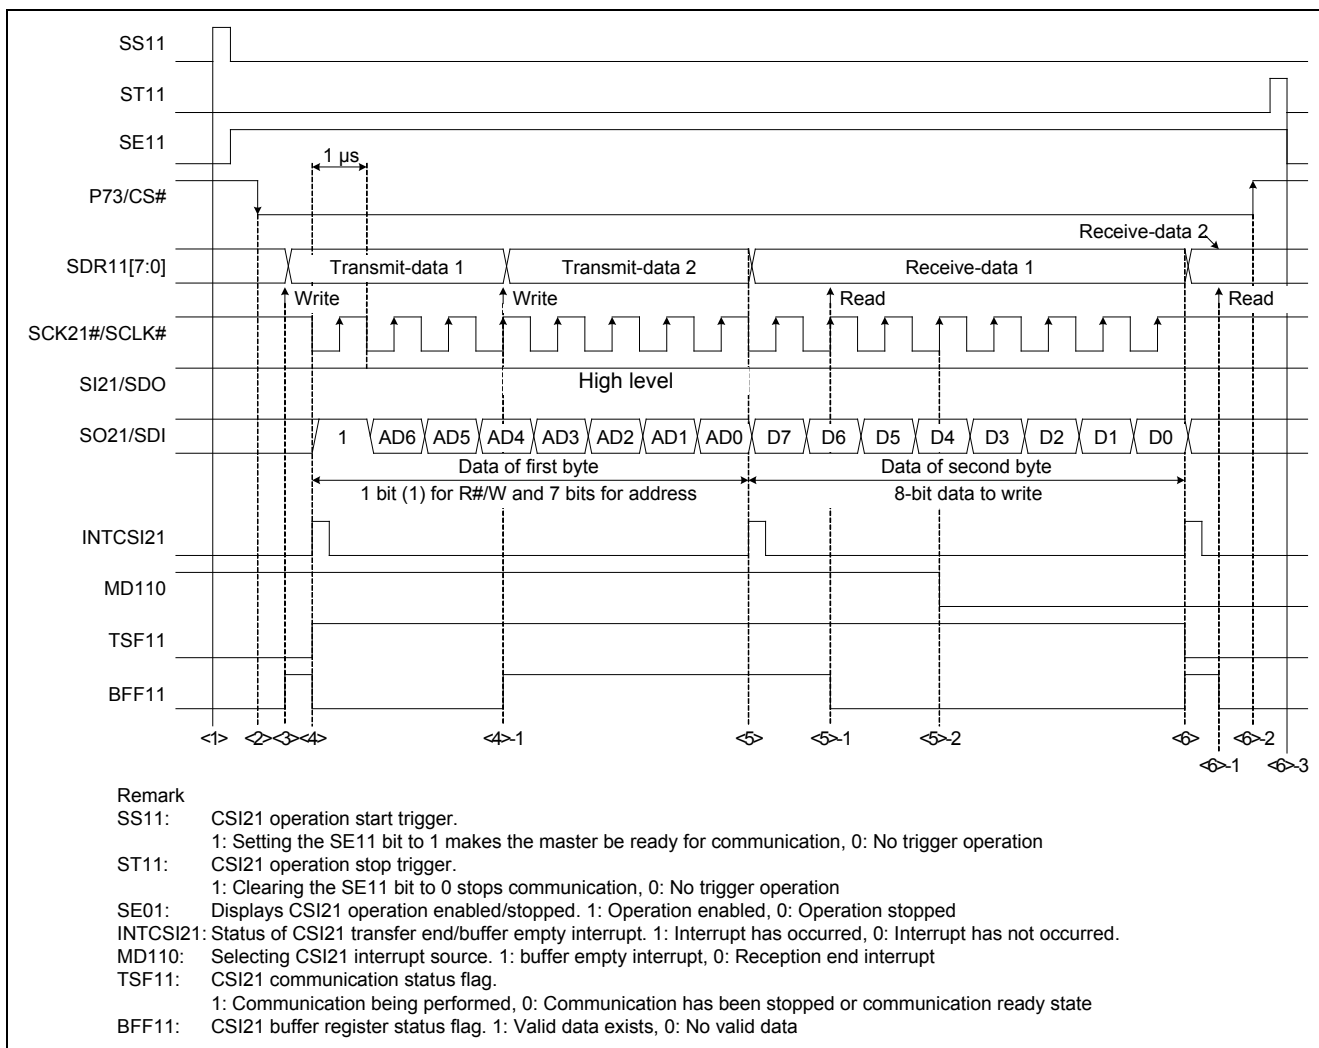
SS11

ST11

SE11

1 µs

P73/CS#

Receive-data 2

SDR11[7:0]

Transmit-data 1

Transmit-data 2

Receive-data 1

Write

Write

Read

Read

SCK21#/SCLK#

SI21/SDO

High level

SO21/SDI

1

AD6

AD5

AD4

AD3

AD2

AD1

AD0

D7

D6

D5

D4

D3

D2

D1

D0

Data of first byte

Data of second byte

1 bit (1) for R#/W and 7 bits for address

8-bit data to write

INTCSI21

MD110

TSF11

BFF11

<1> <2><3><4> <4>-1 <5> <5>-1 <5>-2 <6> <6>-2 <6>-1 <6>-3

Remark
SS11: CSI21 operation start trigger.
1: Setting the SE11 bit to 1 makes the master be ready for communication, 0: No trigger operation
ST11: CSI21 operation stop trigger.
1: Clearing the SE11 bit to 0 stops communication, 0: No trigger operation
SE01: Displays CSI21 operation enabled/stopped. 1: Operation enabled, 0: Operation stopped
INTCSI21: Status of CSI21 transfer end/buffer empty interrupt. 1: Interrupt has occurred, 0: Interrupt has not occurred.
MD110: Selecting CSI21 interrupt source. 1: buffer empty interrupt, 0: Reception end interrupt
TSF11: CSI21 communication status flag.
1: Communication being performed, 0: Communication has been stopped or communication ready state
BFF11: CSI21 buffer register status flag. 1: Valid data exists, 0: No valid data